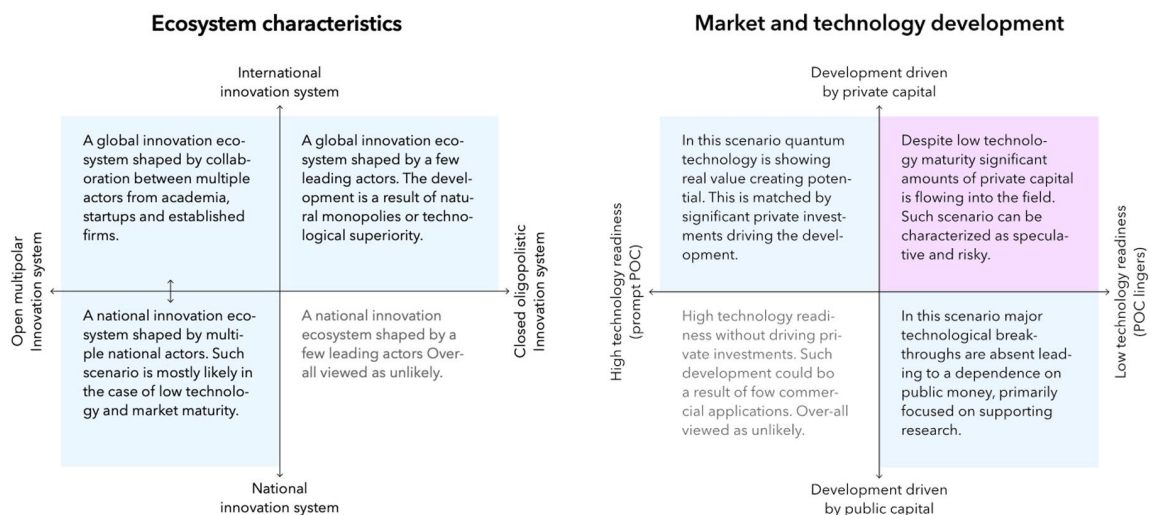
Ecosystem characteristics

International innovation system

A global innovation ecosystem shaped by collaboration between multiple actors from academia, startups and established firms.

A global innovation ecosystem shaped by a few leading actors. The development is a result of natural monopolies or technological superiority.

Open multipolar Innovation system

Closed oligopolistic Innovation system

A national innovation ecosystem shaped by multiple national actors. Such scenario is mostly likely in the case of low technology and market maturity.

A national innovation ecosystem shaped by a few leading actors Overall viewed as unlikely.

National innovation system

Market and technology development

Development driven by private capital

In this scenario quantum technology is showing real value creating potential. This is matched by significant private investments driving the development.

Despite low technology maturity significant amounts of private capital is flowing into the field. Such scenario can be characterized as speculative and risky.

High technology readiness (prompt POC)

Low technology readiness (POC lingers)

High technology readiness without driving private investments. Such development could bo a result of fow commercial applications. Over-all viewed as unlikely.

In this scenario major technological breakthroughs are absent leading to a dependence on public money, primarily focused on supporting research.

Development driven by public capital